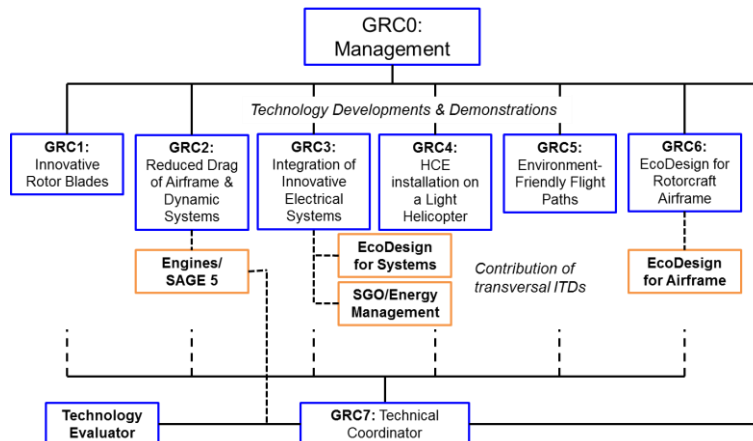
GRC0: Management

Technology Developments & Demonstrations

GRC1: Innovative Rotor Blades

GRC2: Reduced Drag of Airframe & Dynamic Systems

GRC3: Integration of Innovative Electrical Systems

GRC4: HCE installation on a Light Helicopter

GRC5: Environment-Friendly Flight Paths

GRC6: EcoDesign for Rotorcraft Airframe

Engines/ SAGE 5

EcoDesign for Systems

SGO/Energy Management

Contribution of transversal ITDs

EcoDesign for Airframe

Technology Evaluator

GRC7: Technical Coordinator